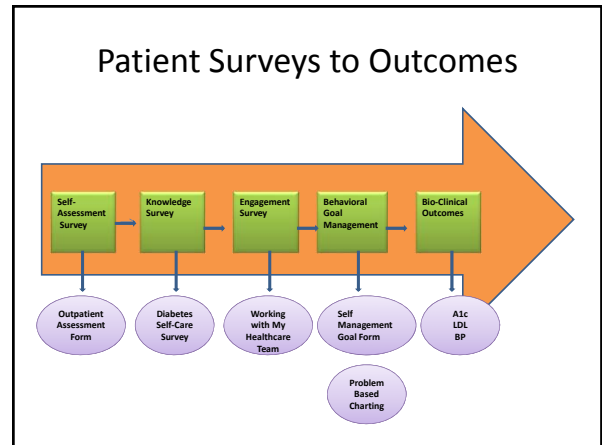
Patient Surveys to Outcomes

Self-Assessment Survey

Knowledge Survey

Engagement Survey

Behavioral Goal Management

Bio-Clinical Outcomes

Outpatient Assessment Form

Diabetes Self-Care Survey

Working with My Healthcare Team

Self Management Goal Form

A1c LDL BP

Problem Based Charting